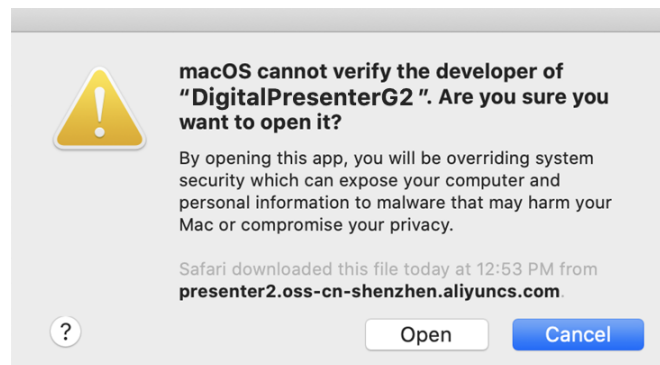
macOS cannot verify the developer of "DigitalPresenterG2 ". Are you sure you want to open it?

By opening this app, you will be overriding system security which can expose your computer and personal information to malware that may harm your Mac or compromise your privacy.

Safari downloaded this file today at 12:53 PM from presenter2.oss-cn-shenzhen.aliyuncs.com.

?

Open

Cancel